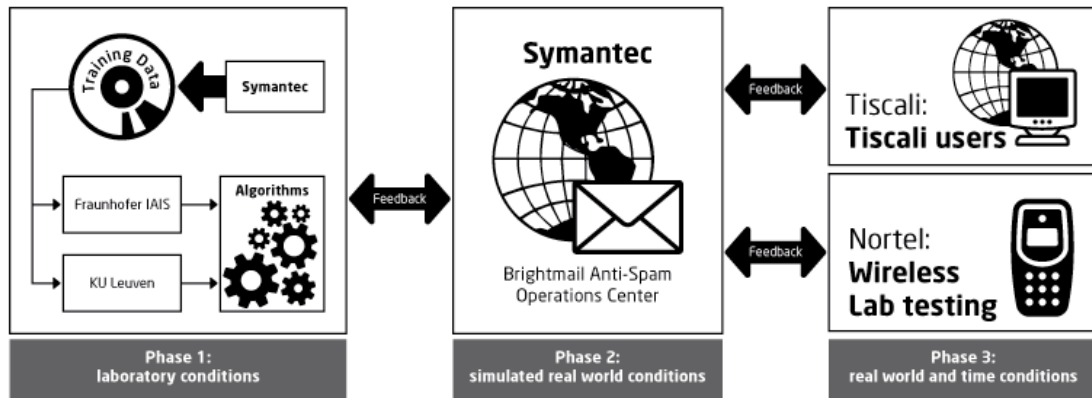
Training Data

Symantec

Fraunhofer IAIS

Algorithms

KU Leuven

Feedback

Symantec

Brightmail Anti-Spam Operations Center

Feedback

Tiscali:
Tiscali users

Feedback

Nortel:
Wireless Lab testing

Phase 1:
laboratory conditions

Phase 2:
simulated real world conditions

Phase 3:
real world and time conditions